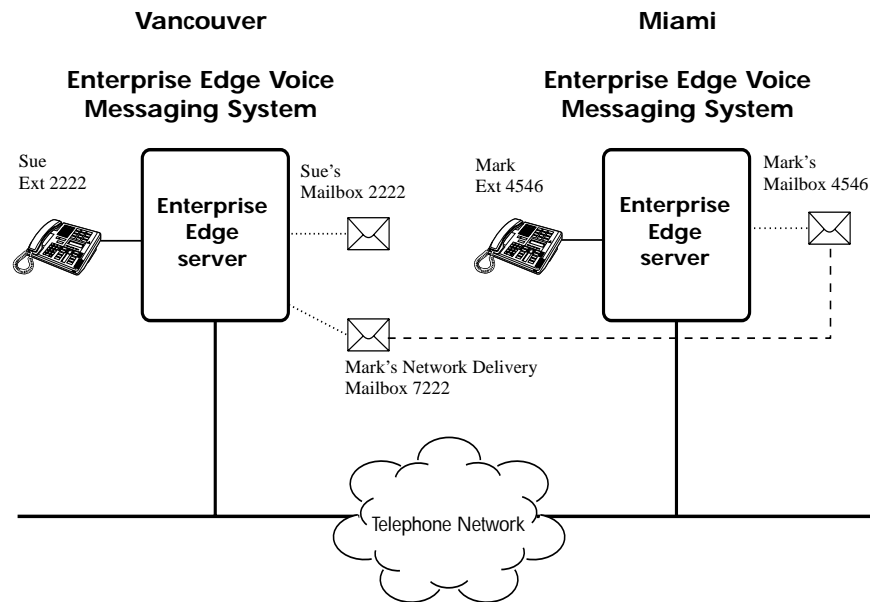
Vancouver

Enterprise Edge Voice Messaging System

Sue
Ext 2222

Enterprise Edge server

Sue's
Mailbox 2222

Mark's Network Delivery
Mailbox 7222

Miami

Enterprise Edge Voice Messaging System

Mark
Ext 4546

Enterprise Edge server

Mark's
Mailbox 4546

Telephone Network